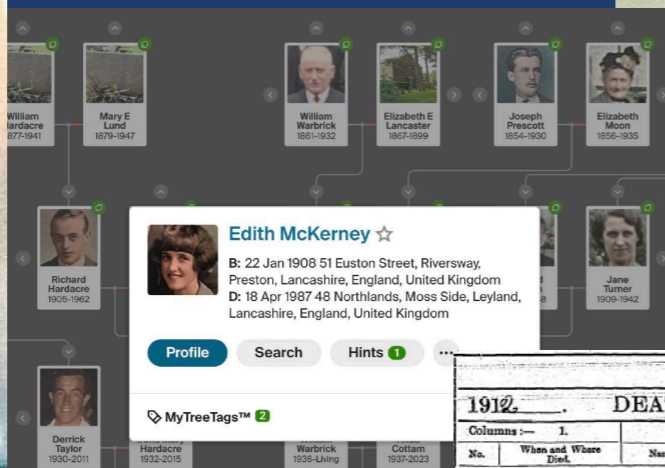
William Hardacre 1877-1941

Mary E Lund 1879-1947

William Warbrick 1861-1932

Elizabeth E Lancaster 1867-1899

Joseph Prescott 1854-1930

Elizabeth Moon 1856-1935

Richard Hardacre 1905-1962

Jane Turner 1909-1942

Edith McKerney ☆

B: 22 Jan 1908 51 Euston Street, Riversway, Preston, Lancashire, England, United Kingdom
D: 18 Apr 1987 48 Northlands, Moss Side, Leyland, Lancashire, England, United Kingdom

Profile Search Hints 1 ...

MyTreeTags™ 2

Derrick Taylor 1930-2011

Hardacre 1932-2015

Warbrick 1936-Living

Cottam 1937-2023

1912. DEA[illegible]

Columns:— 1.

No. When and Where Died. Na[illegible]